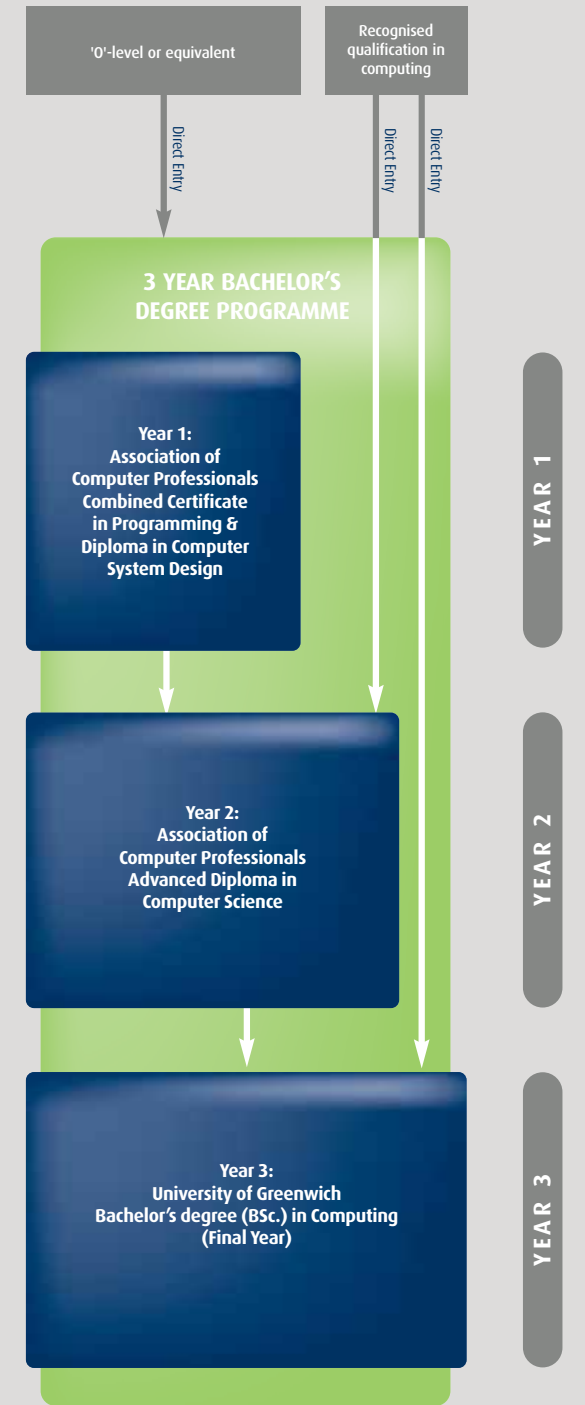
'O'-level or equivalent

Recognised qualification in computing

Direct Entry

Direct Entry

Direct Entry

3 YEAR BACHELOR'S DEGREE PROGRAMME

Year 1:
Association of Computer Professionals Combined Certificate in Programming & Diploma in Computer System Design

YEAR 1

Year 2:
Association of Computer Professionals Advanced Diploma in Computer Science

YEAR 2

Year 3:
University of Greenwich Bachelor's degree (BSc.) in Computing (Final Year)

YEAR 3